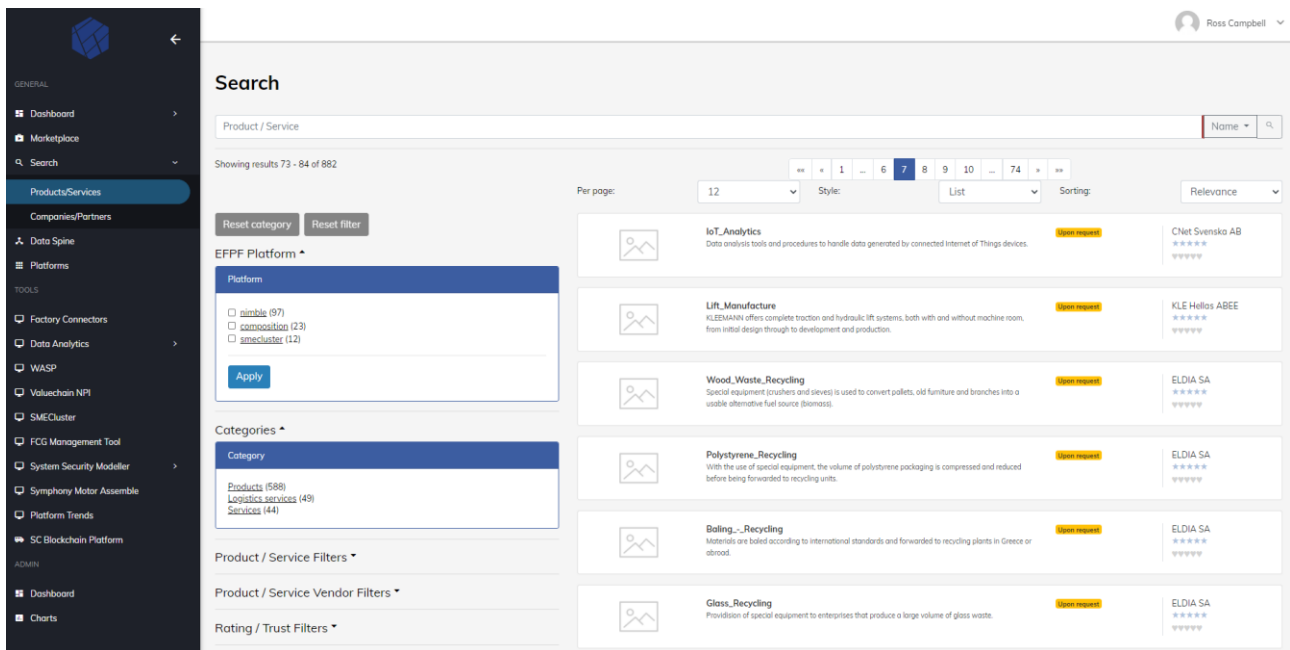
GENERAL

Dashboard

Marketplace

Search

Products/Services

Companies/Partners

Data Spine

Platforms

TOOLS

Factory Connectors

Data Analytics

WASP

Valuechain NPI

SMECluster

FCG Management Tool

System Security Modeller

Symphony Motor Assemble

Platform Trends

SC Blockchain Platform

ADMIN

Dashboard

Charts

Ross Campbell

Search

Product / Service

Name

Showing results 73 - 84 of 882

«« « 1 ... 6 7 8 9 10 ... 74 » »»

Per page: 12 Style: List Sorting: Relevance

Reset category Reset filter

EFPF Platform

Platform

nimble (97)
composition (23)
smecluster (12)

Apply

Categories

Category

Products (588)
Logistics services (49)
Services (44)

Product / Service Filters

Product / Service Vendor Filters

Rating / Trust Filters

IoT_Analytics
Data analysis tools and procedures to handle data generated by connected Internet of Things devices.
Upon request
CNet Svenska AB

Lift_Manufacture
KLEEMANN offers complete traction and hydraulic lift systems, both with and without machine room, from initial design through to development and production.
Upon request
KLE Hellas ABEE

Wood_Waste_Recycling
Special equipment (crushers and sieves) is used to convert pallets, old furniture and branches into a usable alternative fuel source (biomass).
Upon request
ELDIA SA

Polystyrene_Recycling
With the use of special equipment, the volume of polystyrene packaging is compressed and reduced before being forwarded to recycling units.
Upon request
ELDIA SA

Baling_-_Recycling
Materials are baled according to international standards and forwarded to recycling plants in Greece or abroad.
Upon request
ELDIA SA

Glass_Recycling
Providision of special equipment to enterprises that produce a large volume of glass waste.
Upon request
ELDIA SA